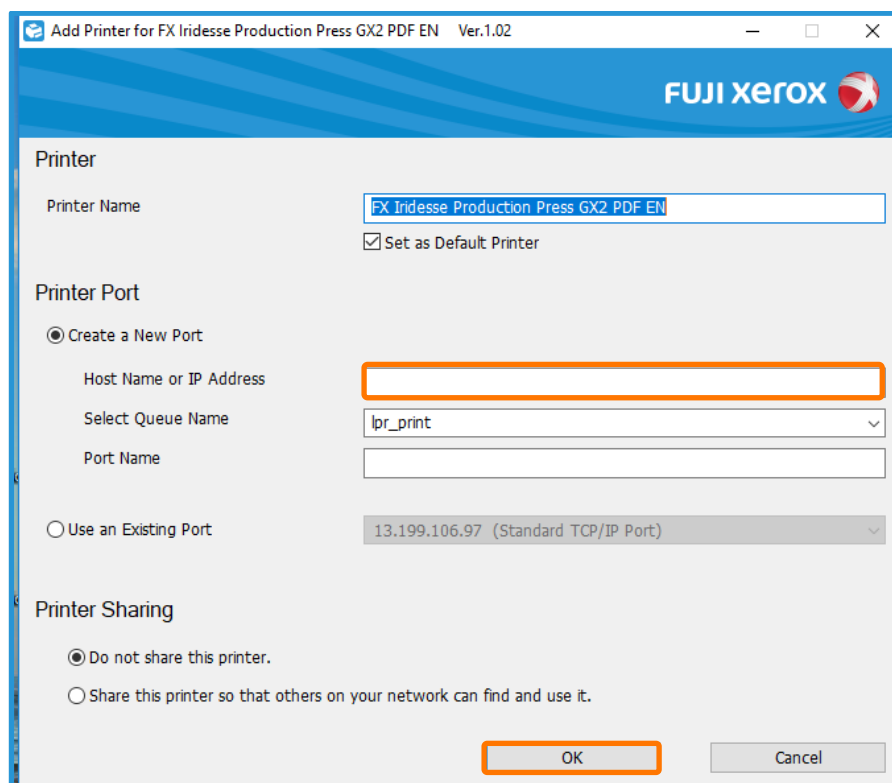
Add Printer for FX Iridesse Production Press GX2 PDF EN Ver.1.02

FUJI XEROX

Printer

Printer Name FX Iridesse Production Press GX2 PDF EN

Set as Default Printer

Printer Port

Create a New Port

Host Name or IP Address

Select Queue Name lpr_print

Port Name

Use an Existing Port 13.199.106.97 (Standard TCP/IP Port)

Printer Sharing

Do not share this printer.

Share this printer so that others on your network can find and use it.

OK Cancel